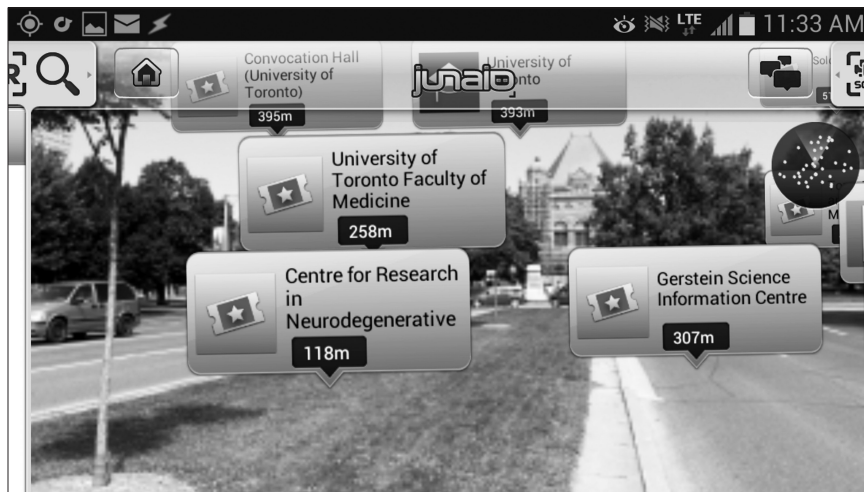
LTE 11:33 AM

Convocation Hall (University of Toronto)
395m

junaio

University of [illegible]onto
393m

Sol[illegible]
57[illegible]

University of Toronto Faculty of Medicine
258m

M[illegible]

Centre for Research in Neurodegenerative
118m

Gerstein Science Information Centre
307m